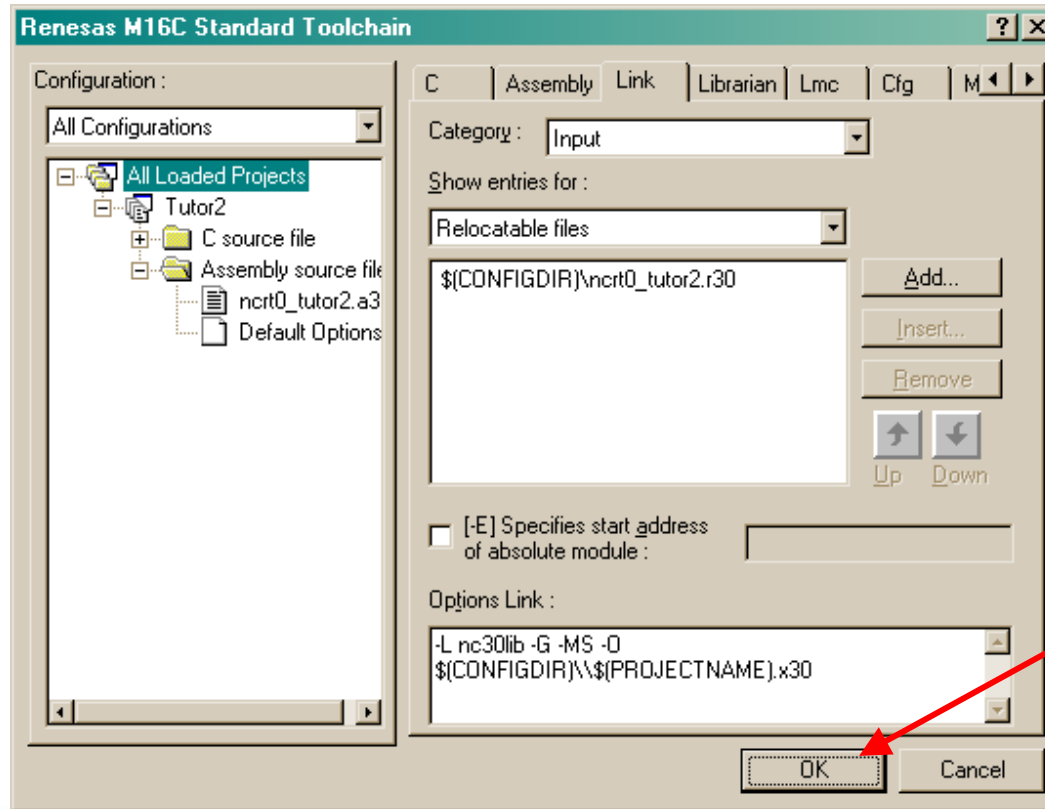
Renesas M16C Standard Toolchain

Configuration :

All Configurations

All Loaded Projects
Tutor2
C source file
Assembly source file
ncrt0_tutor2.a3
Default Options

C | Assembly | Link | Librarian | Lmc | Cfg | M

Category : Input

Show entries for :

Relocatable files

$(CONFIGDIR)\ncrt0_tutor2.r30

Add...
Insert...
Remove
Up
Down

[-E] Specifies start address of absolute module :

Options Link :

-L nc30lib -G -MS -O $(CONFIGDIR)\\$(PROJECTNAME).x30

OK
Cancel